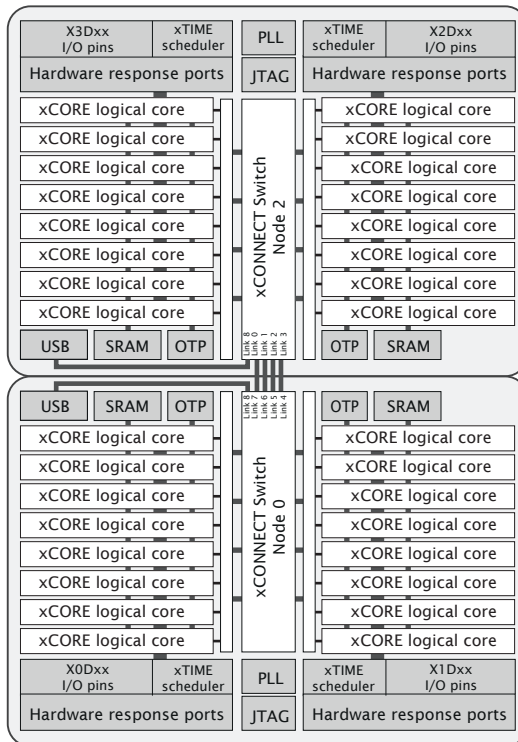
X3Dxx I/O pins

xTIME scheduler

PLL

xTIME scheduler

X2Dxx I/O pins

Hardware response ports

JTAG

Hardware response ports

xCORE logical core
xCORE logical core
xCORE logical core
xCORE logical core
xCORE logical core
xCORE logical core
xCORE logical core
xCORE logical core

xCONNECT Switch Node 2

xCORE logical core
xCORE logical core
xCORE logical core
xCORE logical core
xCORE logical core
xCORE logical core
xCORE logical core
xCORE logical core

USB SRAM OTP

Link 8 Link 0 Link 1 Link 2 Link 3

OTP SRAM

USB SRAM OTP

Link 8 Link 7 Link 6 Link 5 Link 4

OTP SRAM

xCORE logical core
xCORE logical core
xCORE logical core
xCORE logical core
xCORE logical core
xCORE logical core
xCORE logical core
xCORE logical core

xCONNECT Switch Node 0

xCORE logical core
xCORE logical core
xCORE logical core
xCORE logical core
xCORE logical core
xCORE logical core
xCORE logical core
xCORE logical core

X0Dxx I/O pins

xTIME scheduler

PLL

xTIME scheduler

X1Dxx I/O pins

Hardware response ports

JTAG

Hardware response ports